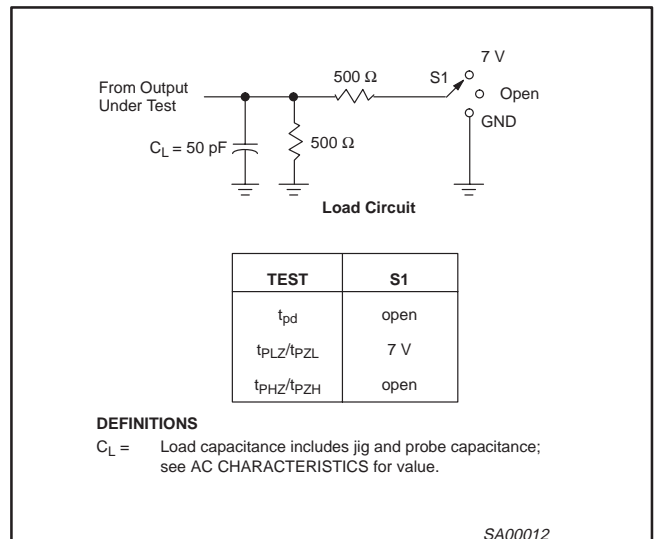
From Output Under Test

500 Ω

S1

7 V

Open

GND

$C_L$ = 50 pF

500 Ω

Load Circuit

| TEST | S1 |
|---|---|
| $t_{pd}$ | open |
| $t_{PLZ}/t_{PZL}$ | 7 V |
| $t_{PHZ}/t_{PZH}$ | open |

DEFINITIONS

$C_L$ = Load capacitance includes jig and probe capacitance; see AC CHARACTERISTICS for value.

SA00012